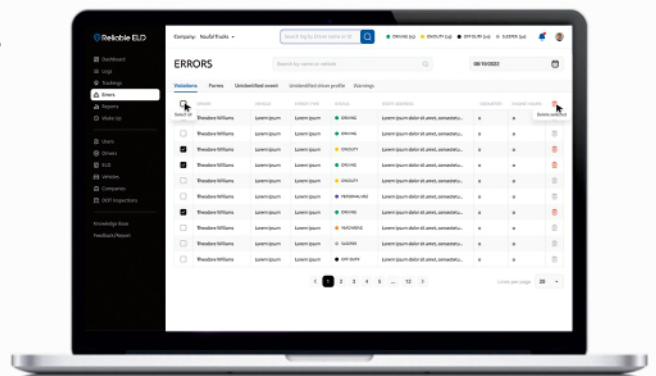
Reliable ELD

Company: Noufal Trucks

Search log by Driver name or ID

DRIVING (12) ON DUTY (12) OFF DUTY (12) SLEEPER (12)

Dashboard
Logs
Trackings
Errors
Reports
Wake Up

Users
Drivers
ELD
Vehicles
Companies
DOT Inspections

Knowledge Base
Feedback/Report

ERRORS

Search by name or vehicle

08/10/2022

Violations Forms Unidentified event Unidentified driver profile Warnings

Select all

Delete selected

| | DRIVER | VEHICLE | ERROR TYPE | STATUS | START ADDRESS | VIOLATION | SHORT HAUL | |
|---|---|---|---|---|---|---|---|---|
| | Theodore Williams | Lorem ipsum | Lorem ipsum | DRIVING | Lorem ipsum dolor sit amet, consectetu... | x | x | |
| | Theodore Williams | Lorem ipsum | Lorem ipsum | DRIVING | Lorem ipsum dolor sit amet, consectetu... | x | x | |
| | Theodore Williams | Lorem ipsum | Lorem ipsum | ON DUTY | Lorem ipsum dolor sit amet, consectetu... | x | x | |
| | Theodore Williams | Lorem ipsum | Lorem ipsum | DRIVING | Lorem ipsum dolor sit amet, consectetu... | x | x | |
| | Theodore Williams | Lorem ipsum | Lorem ipsum | ON DUTY | Lorem ipsum dolor sit amet, consectetu... | x | x | |
| | Theodore Williams | Lorem ipsum | Lorem ipsum | PERSONAL USE | Lorem ipsum dolor sit amet, consectetu... | x | x | |
| | Theodore Williams | Lorem ipsum | Lorem ipsum | DRIVING | Lorem ipsum dolor sit amet, consectetu... | x | x | |
| | Theodore Williams | Lorem ipsum | Lorem ipsum | YARD MOVE | Lorem ipsum dolor sit amet, consectetu... | x | x | |
| | Theodore Williams | Lorem ipsum | Lorem ipsum | SLEEPER | Lorem ipsum dolor sit amet, consectetu... | x | x | |
| | Theodore Williams | Lorem ipsum | Lorem ipsum | OFF DUTY | Lorem ipsum dolor sit amet, consectetu... | x | x | |

< 1 2 3 4 5 ... 12 >

Lines per page 20